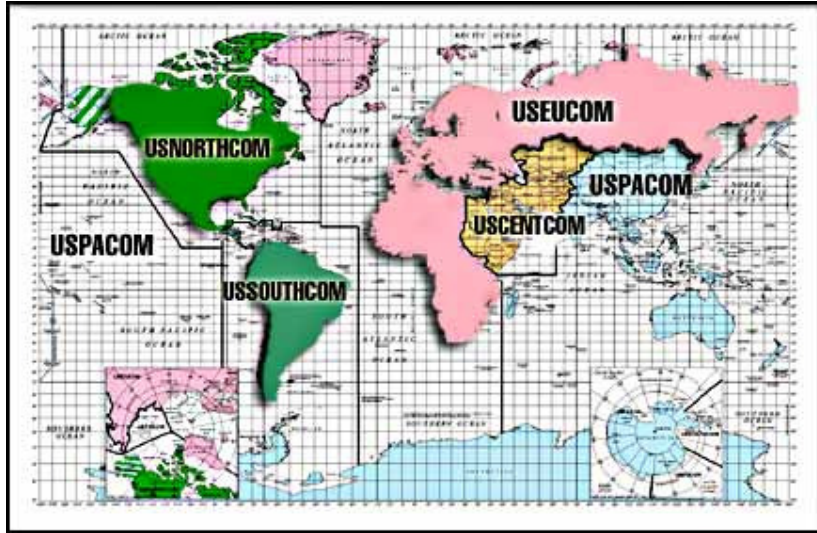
ARCTIC OCEAN

ARCTIC OCEAN

ARCTIC OCEAN

USEUCOM

USNORTHCOM

NORTH ATLANTIC OCEAN

USPACOM

USCENTCOM

NORTH PACIFIC OCEAN

USPACOM

USSOUTHCOM

SOUTH PACIFIC OCEAN

SOUTH ATLANTIC OCEAN

INDIAN OCEAN

SOUTHERN OCEAN

SOUTHERN OCEAN

SOUTHERN OCEAN